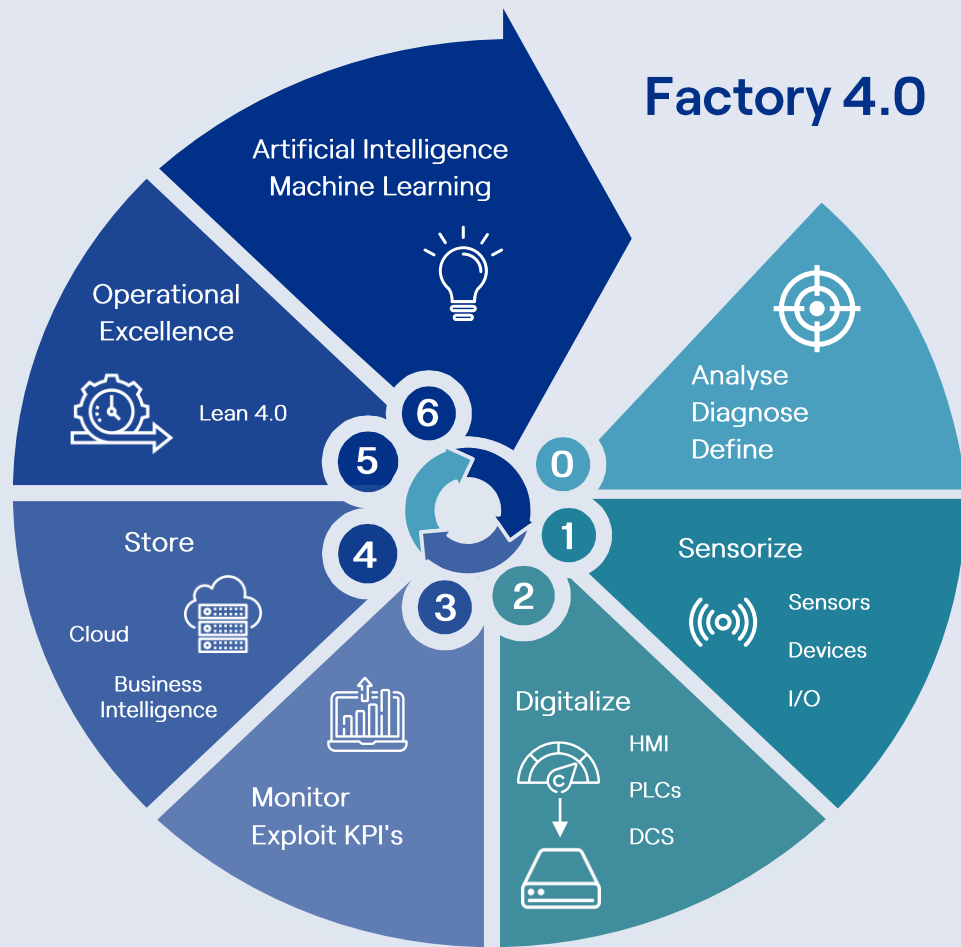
Factory 4.0

Artificial Intelligence
Machine Learning

Operational Excellence

Lean 4.0

6

5

0

Analyse
Diagnose
Define

1

Sensorize

Sensors

Devices

I/O

2

Digitalize

HMI

PLCs

DCS

3

Monitor
Exploit KPI's

4

Store

Cloud

Business Intelligence